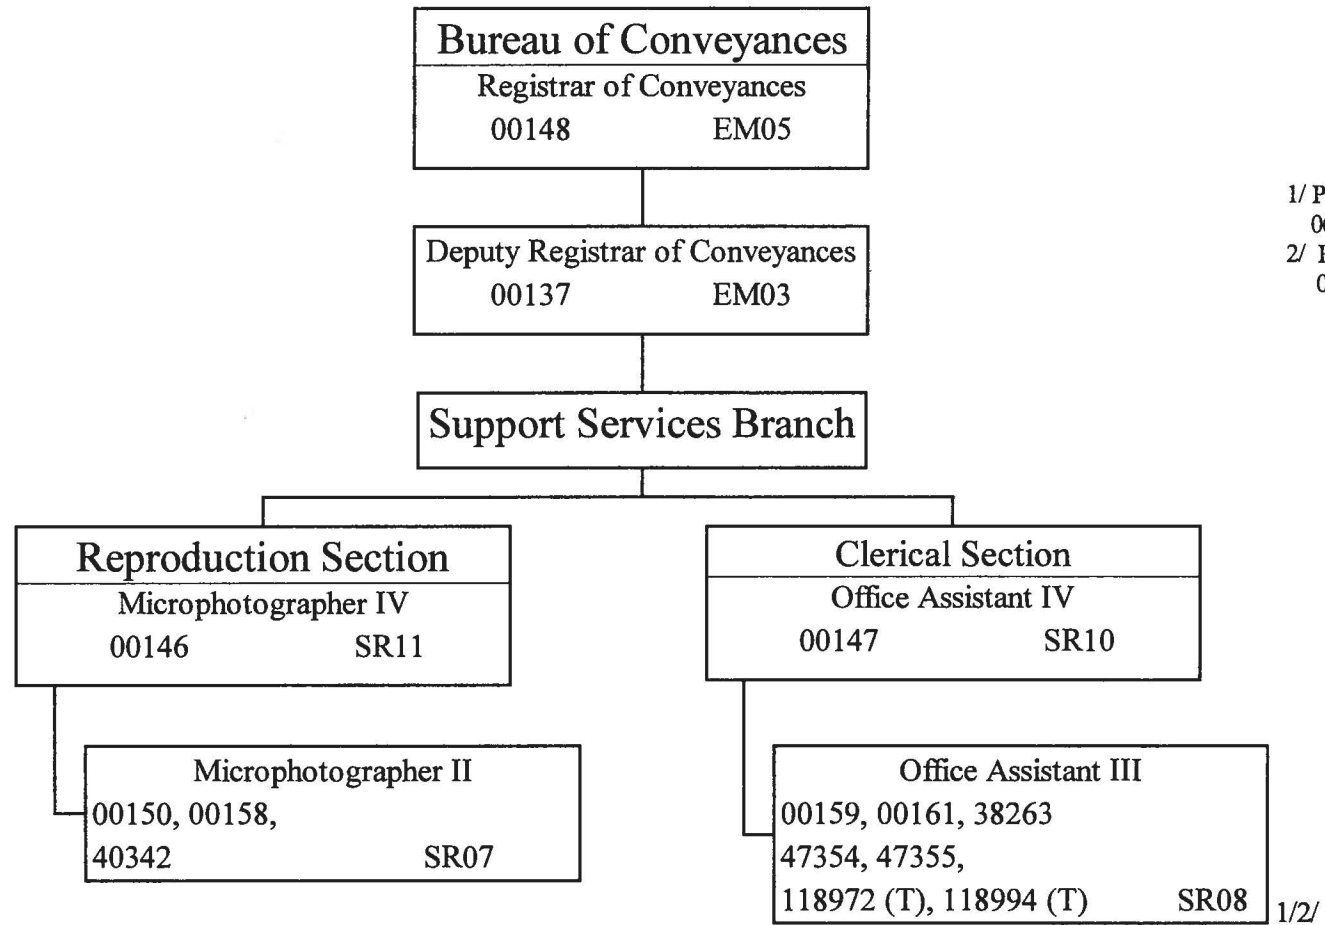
Bureau of Conveyances
Registrar of Conveyances
00148 EM05

Deputy Registrar of Conveyances
00137 EM03

Support Services Branch

Reproduction Section
Microphotographer IV
00146 SR11

Microphotographer II
00150, 00158,
40342 SR07

Clerical Section
Office Assistant IV
00147 SR10

Office Assistant III
00159, 00161, 38263
47354, 47355,
118972 (T), 118994 (T) SR08

1/2/

1/ P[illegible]
0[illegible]
2/ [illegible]
0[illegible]